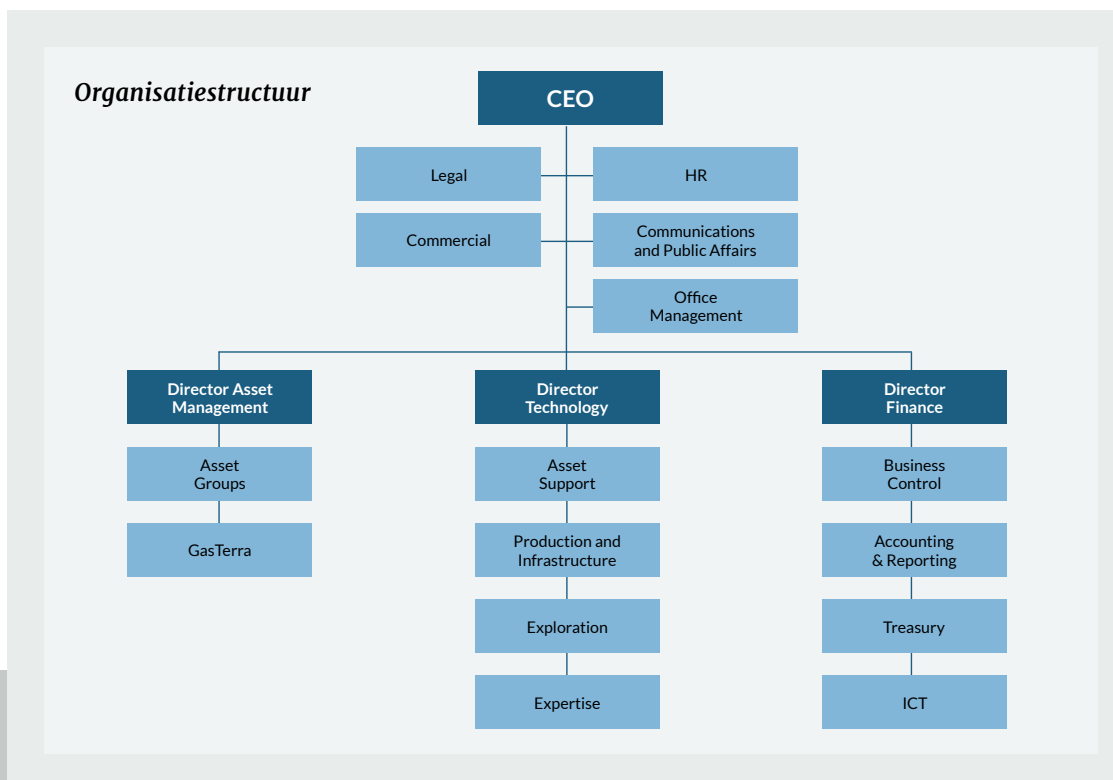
Organisatiestructuur

CEO

Legal

HR

Commercial

Communications and Public Affairs

Office Management

Director Asset Management

Asset Groups

GasTerra

Director Technology

Asset Support

Production and Infrastructure

Exploration

Expertise

Director Finance

Business Control

Accounting & Reporting

Treasury

ICT